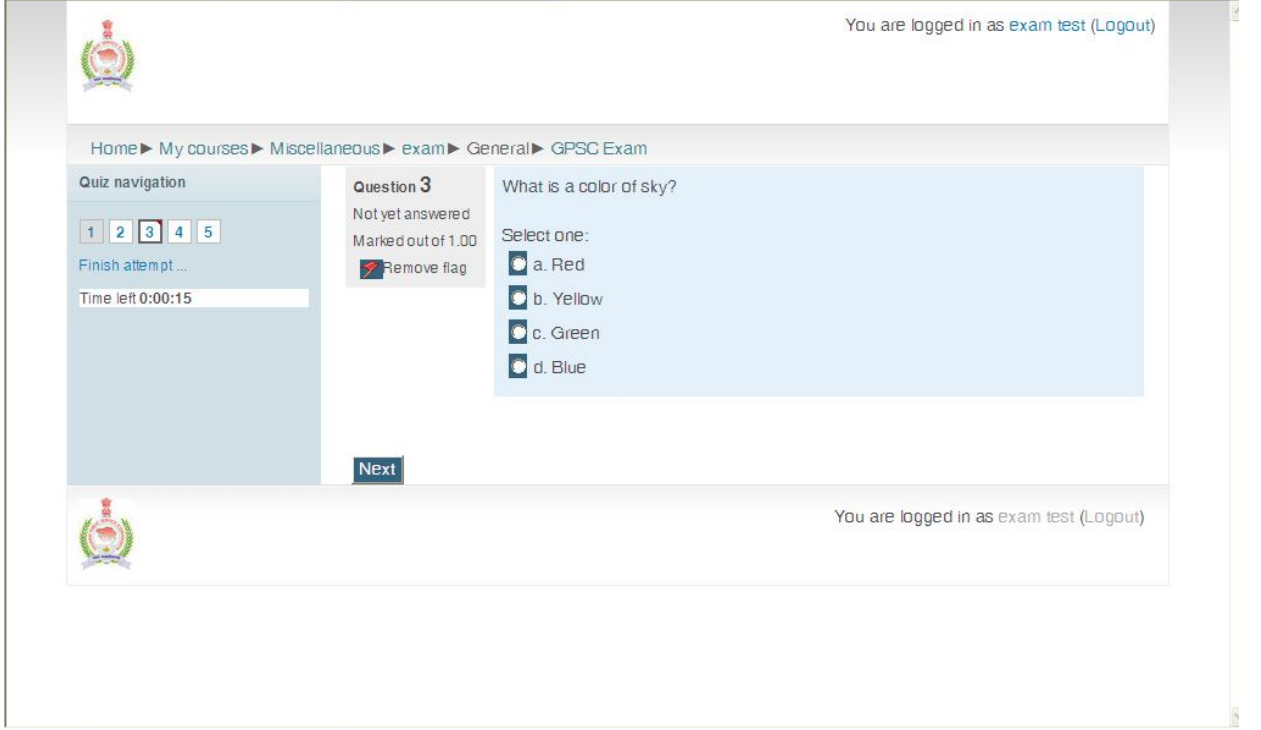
You are logged in as exam test (Logout)

Home ► My courses ► Miscellaneous ► exam ► General ► GPSC Exam

Quiz navigation

1 2 3 4 5

Finish attempt ...

Time left 0:00:15

Question 3
Not yet answered
Marked out of 1.00
Remove flag

What is a color of sky?

Select one:
a. Red
b. Yellow
c. Green
d. Blue

Next

You are logged in as exam test (Logout)